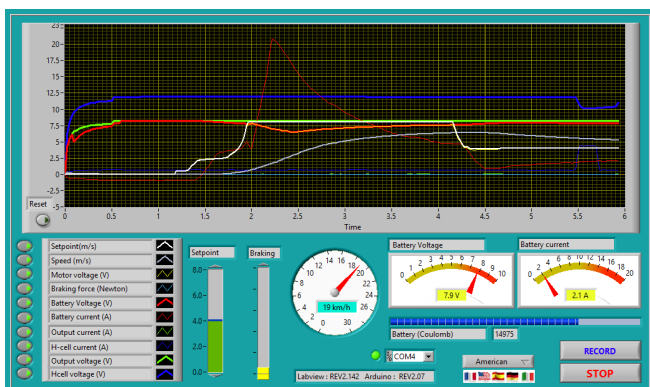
25
22.5
20
17.5
15
12.5
10
7.5
5
2.5
0
-2.5
-5

Reset

0 0.5 1 1.5 2 2.5 3 3.5 4 4.5 5 5.5 6
Time

Setpoint(m/s)
Speed (m/s)
Motor voltage (V)
Braking force (Newton)
Battery Voltage (V)
Battery current (A)
Output current (A)
H-cell current (A)
Output voltage (V)
Hcell voltage (V)

Setpoint
8.0
6.0
4.0
2.0
0.0

Braking

0 2 4 6 8 10 12 14 16 18 20 22 24 26 28 30
19 km/h

Battery Voltage
0 1 2 3 4 5 6 7 8 9 10
7.9 V

Battery current
0 2 4 6 8 10 12 14 16 18 20
2.1 A

Battery (Coulomb) 14975

COM4

American

RECORD

STOP

Labview : REV2.142 Arduino : REV2.07